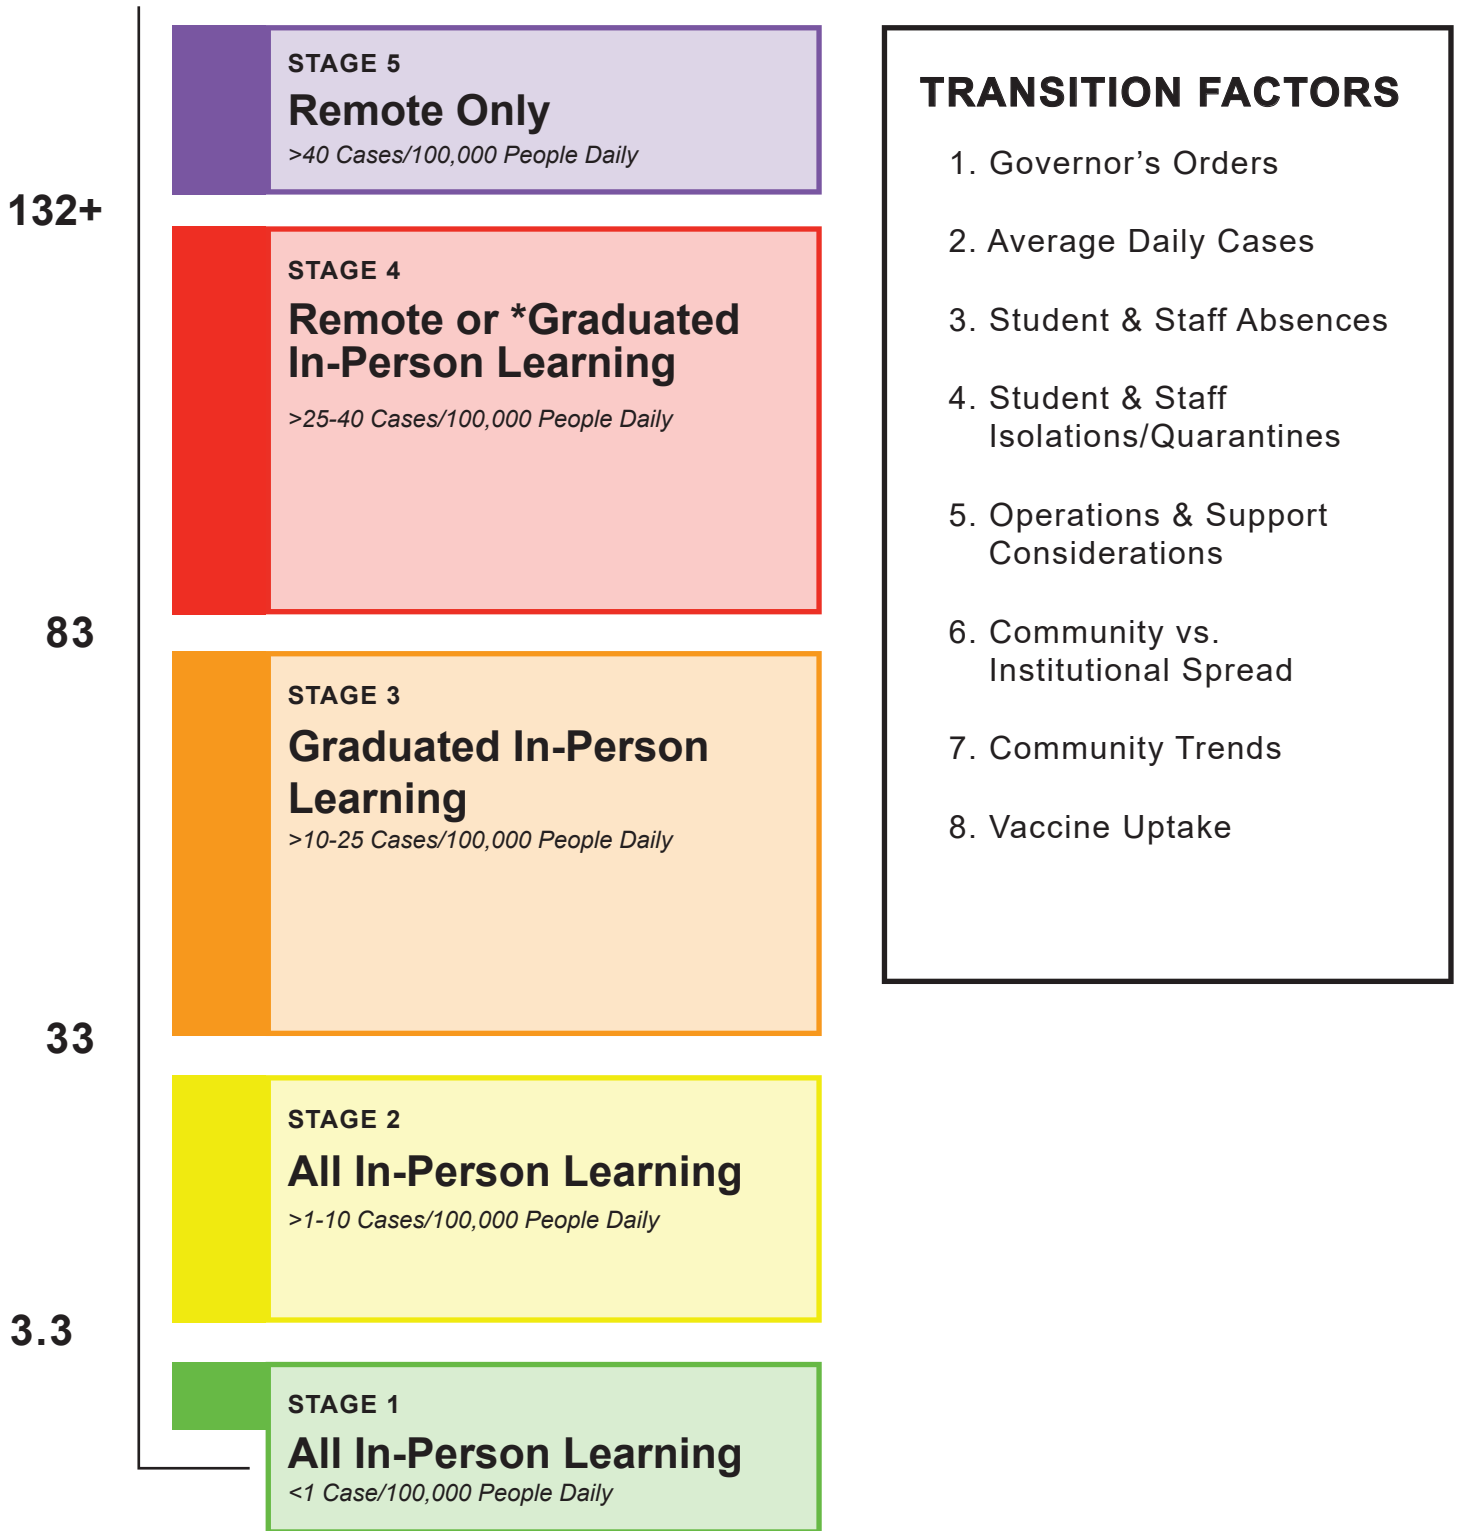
132+

STAGE 5
Remote Only
>40 Cases/100,000 People Daily

STAGE 4
Remote or *Graduated In-Person Learning
>25-40 Cases/100,000 People Daily

83

STAGE 3
Graduated In-Person Learning
>10-25 Cases/100,000 People Daily

33

STAGE 2
All In-Person Learning
>1-10 Cases/100,000 People Daily

3.3

STAGE 1
All In-Person Learning
<1 Case/100,000 People Daily

TRANSITION FACTORS
1. Governor’s Orders
2. Average Daily Cases
3. Student & Staff Absences
4. Student & Staff Isolations/Quarantines
5. Operations & Support Considerations
6. Community vs. Institutional Spread
7. Community Trends
8. Vaccine Uptake